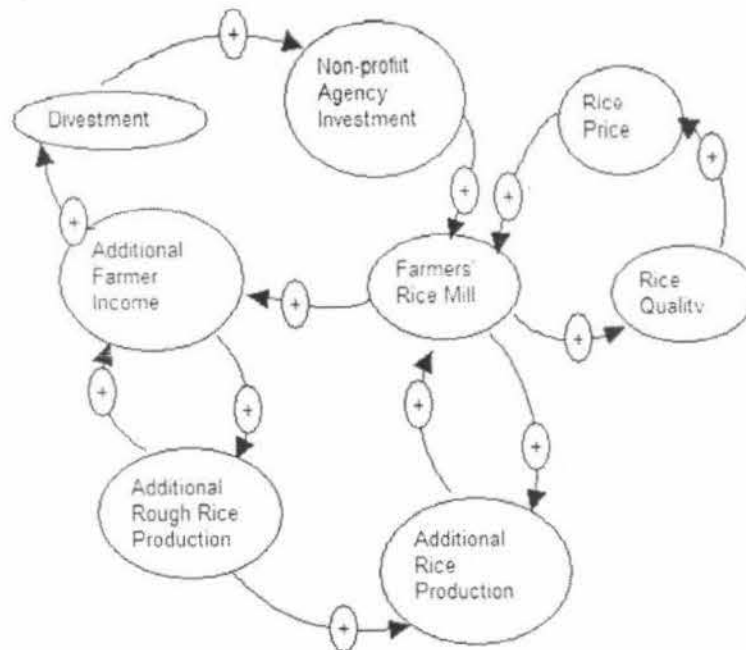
Divestment

+

Non-profit Agency Investment

Rice Price

+

+

+

Additional Farmer Income

+

Farmers' Rice Mill

Rice Quality

+

+

+

+

+

Additional Rough Rice Production

Additional Rice Production

+